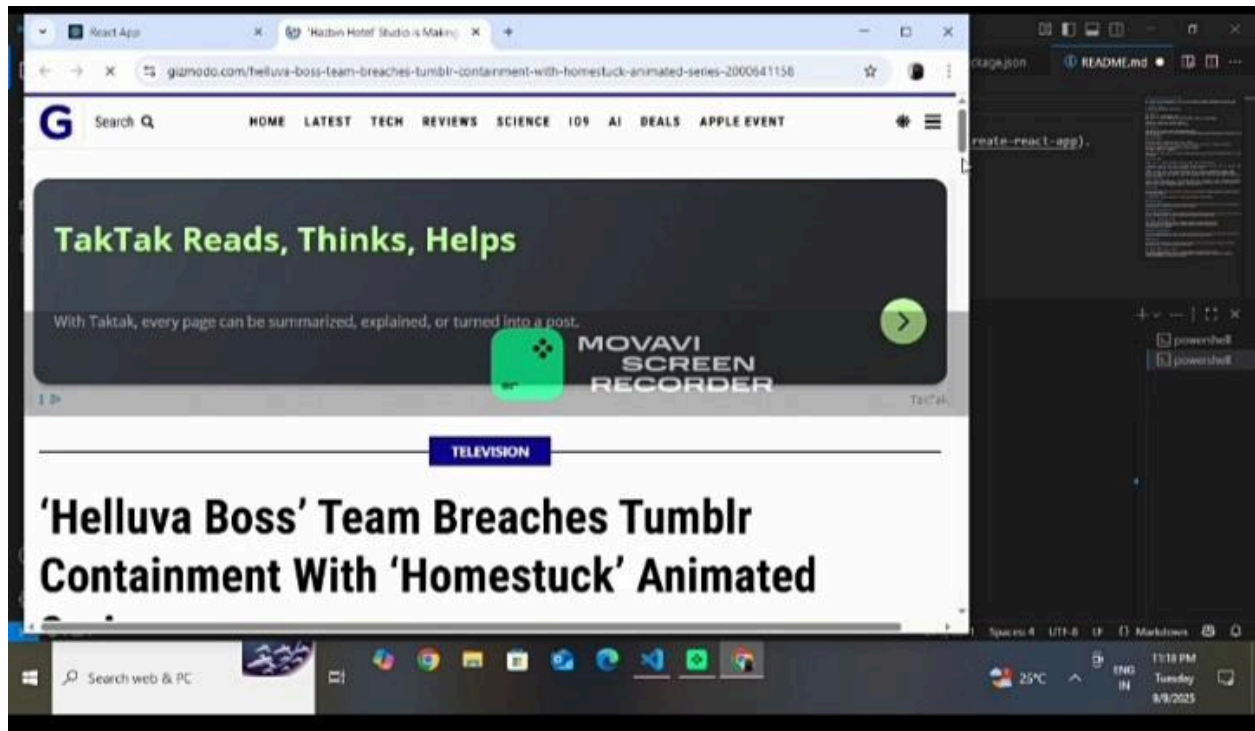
React App
'Hazbin Hotel' Studio is Making
gizmodo.com/helluva-boss-team-breaches-tumblr-containment-with-homestuck-animated-series-2000641158
ckage.json
README.md
create-react-app).

G Search
HOME LATEST TECH REVIEWS SCIENCE IO9 AI DEALS APPLE EVENT

TakTak Reads, Thinks, Helps

With Taktak, every page can be summarized, explained, or turned into a post.

MOVAVI SCREEN RECORDER

TakTak

TELEVISION

'Helluva Boss' Team Breaches Tumblr Containment With 'Homestuck' Animated

powershell
powershell
Spaces: 4 UTF-8 LF Markdown

Search web & PC
25°C
ENG IN
11:18 PM
Tuesday
9/9/2025